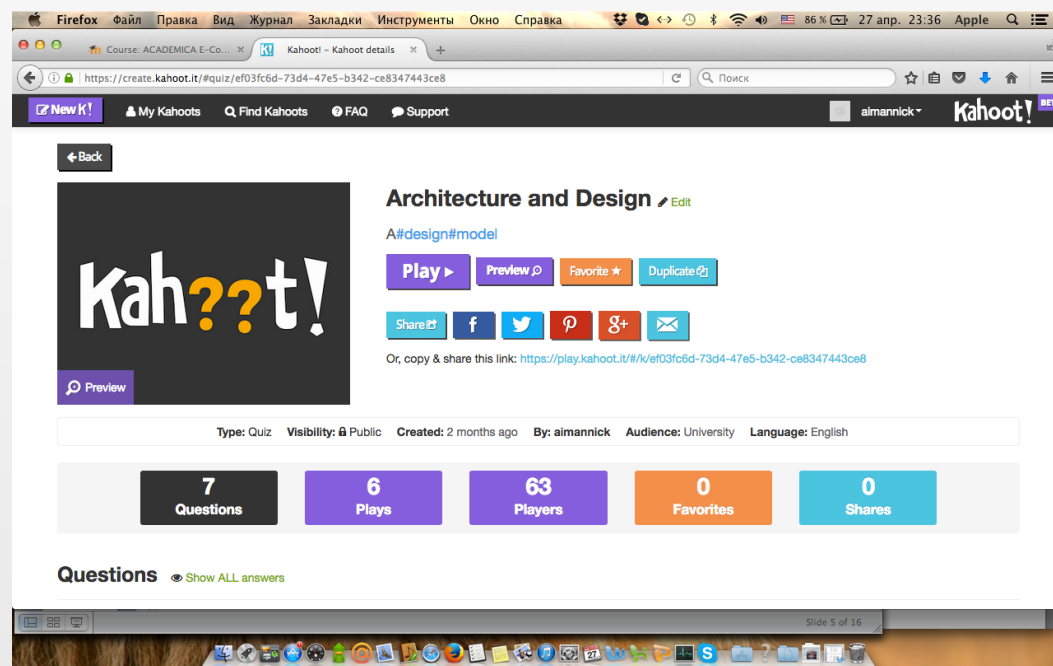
Firefox Файл Правка Вид Журнал Закладки Инструменты Окно Справка 86 % 27 апр. 23:36 Apple

Course: ACADEMICA E-Co... Kahoot! – Kahoot details

https://create.kahoot.it/#quiz/ef03fc6d-73d4-47e5-b342-ce8347443ce8

Поиск

New K! My Kahoots Find Kahoots FAQ Support aimannick Kahoot!

Back

Kahoot!

Preview

Architecture and Design Edit

A#design#model

Play Preview Favorite Duplicate

Share f g+

Or, copy & share this link: https://play.kahoot.it/#/k/ef03fc6d-73d4-47e5-b342-ce8347443ce8

Type: Quiz Visibility: Public Created: 2 months ago By: aimannick Audience: University Language: English

| 7 Questions | 6 Plays | 63 Players | 0 Favorites | 0 Shares |
|---|---|---|---|---|

Questions Show ALL answers

Slide 5 of 16

27